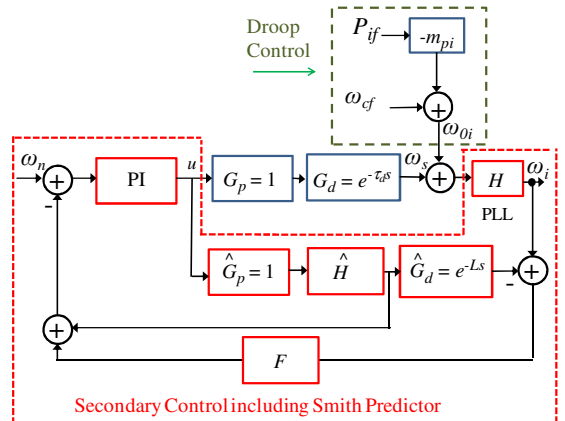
Droop Control

$P_{if}$

$-m_{pi}$

$\omega_{cf}$

$\omega_{0i}$

$\omega_n$

PI

$u$

$G_p = 1$

$G_d = e^{-\tau_d s}$

$\omega_s$

$H$

$\omega_i$

PLL

-

$\hat{G}_p = 1$

$\hat{H}$

$\hat{G}_d = e^{-Ls}$

-

$F$

Secondary Control including Smith Predictor